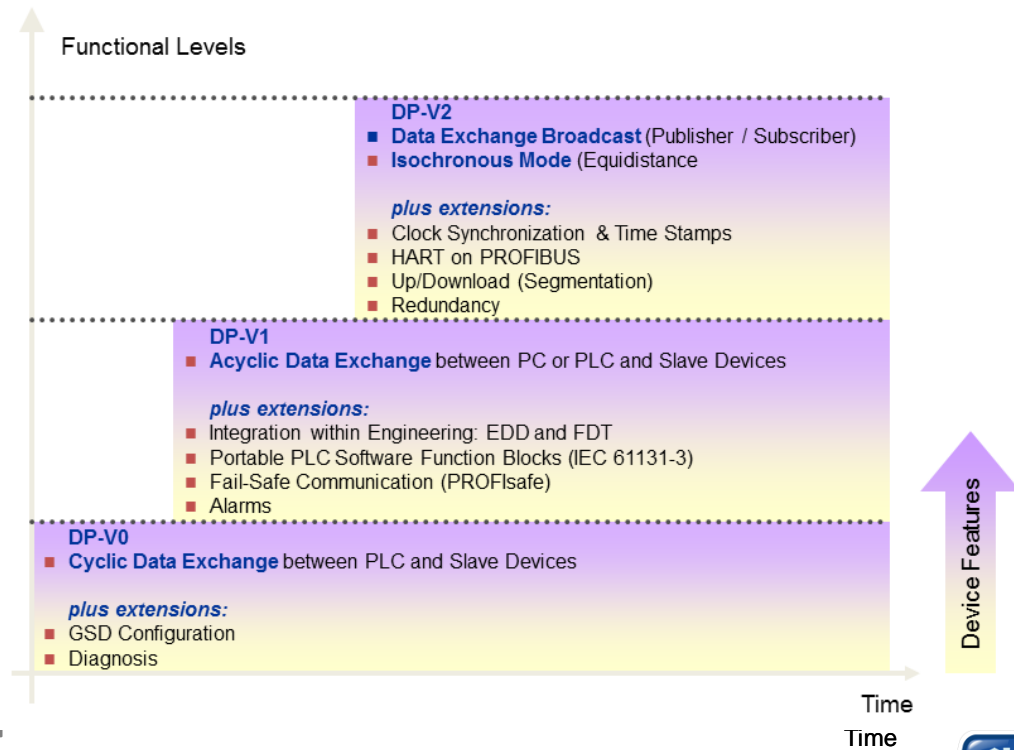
Functional Levels

DP-V2
Data Exchange Broadcast (Publisher / Subscriber)
Isochronous Mode (Equidistance

plus extensions:
Clock Synchronization & Time Stamps
HART on PROFIBUS
Up/Download (Segmentation)
Redundancy

DP-V1
Acyclic Data Exchange between PC or PLC and Slave Devices

plus extensions:
Integration within Engineering: EDD and FDT
Portable PLC Software Function Blocks (IEC 61131-3)
Fail-Safe Communication (PROFIsafe)
Alarms

DP-V0
Cyclic Data Exchange between PLC and Slave Devices

plus extensions:
GSD Configuration
Diagnosis

Device Features

Time
Time